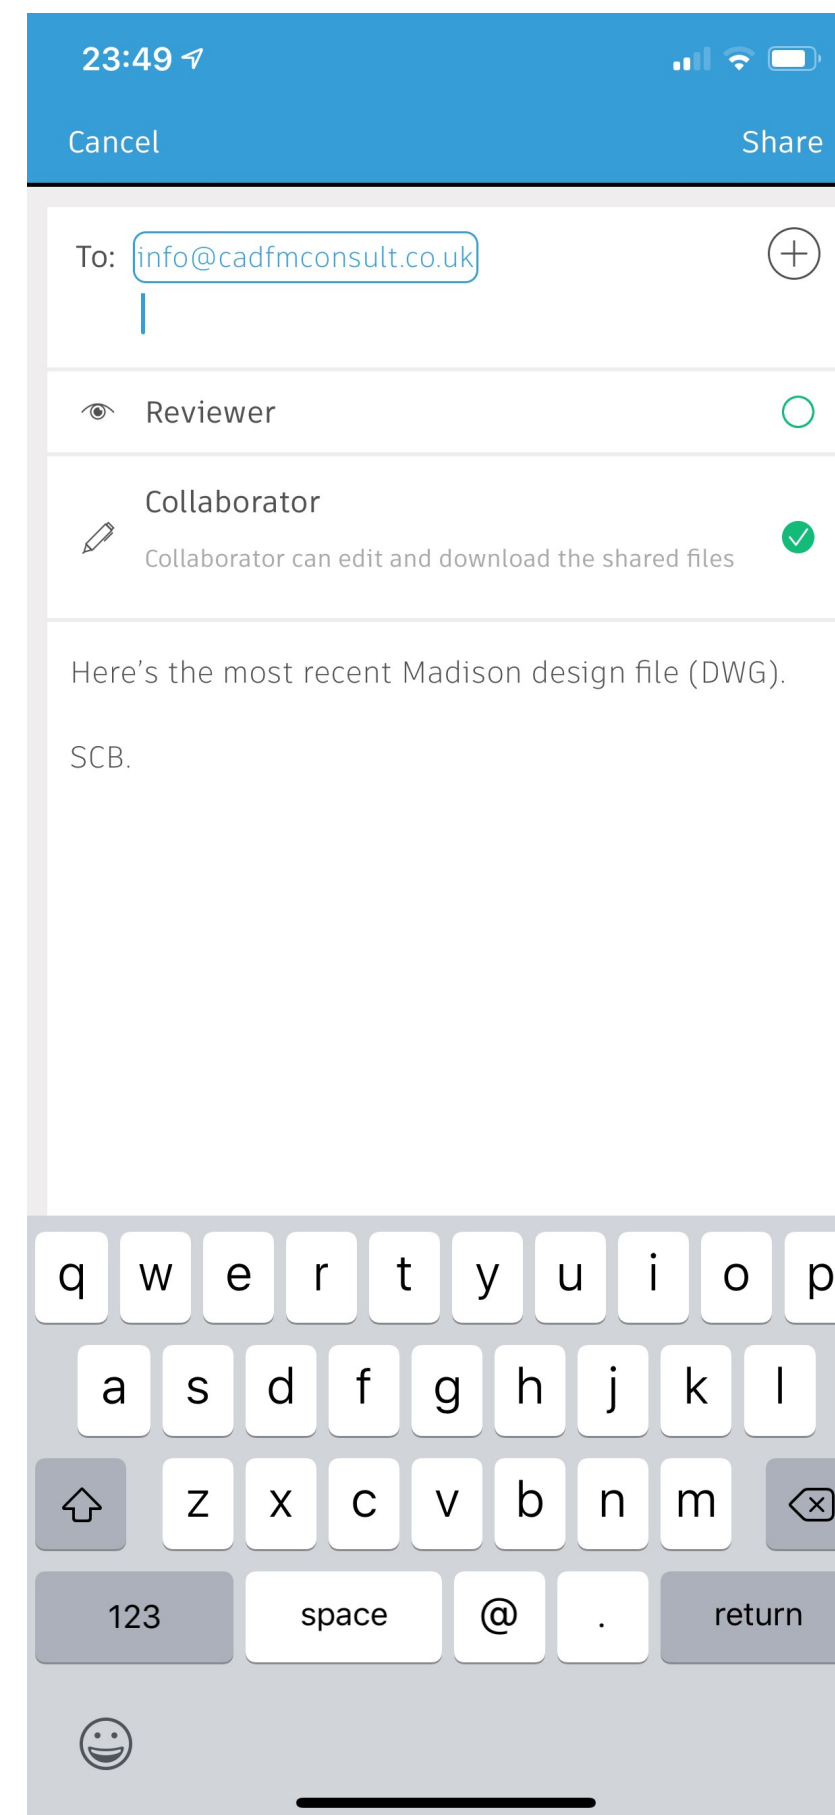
23:49

Cancel

Share

To: info@cadfmconsult.co.uk

Reviewer

Collaborator

Collaborator can edit and download the shared files

Here’s the most recent Madison design file (DWG).

SCB.

q w e r t y u i o p

a s d f g h j k l

z x c v b n m

123 space @ . return